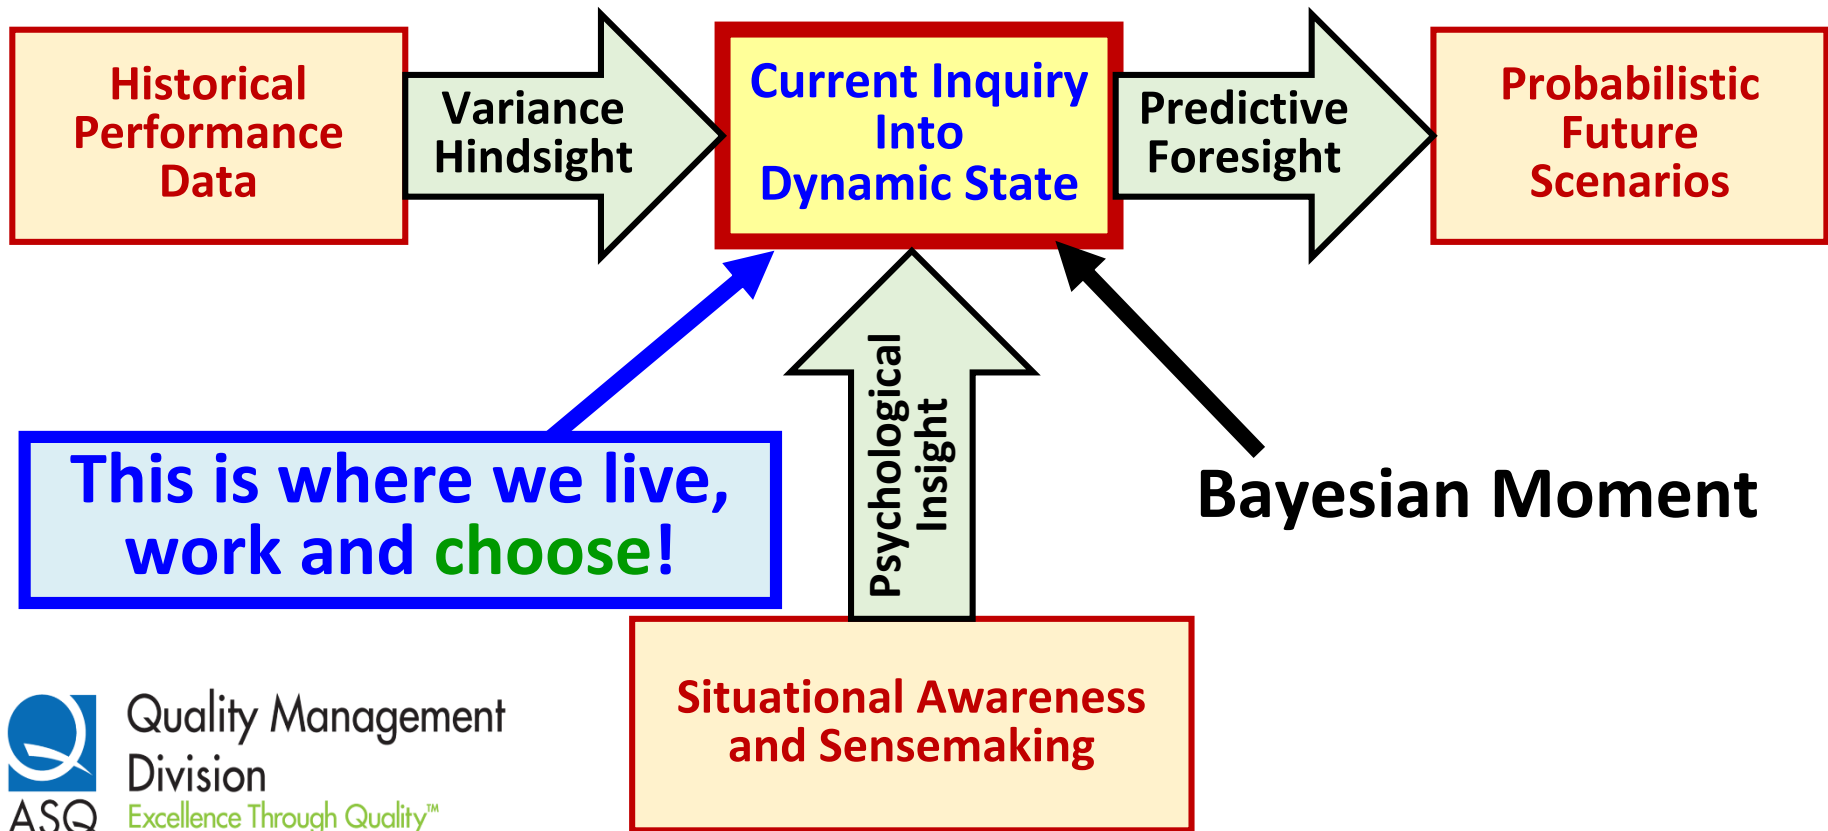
Historical Performance Data

Variance Hindsight

Current Inquiry Into Dynamic State

Predictive Foresight

Probabilistic Future Scenarios

This is where we live, work and choose!

Psychological Insight

Bayesian Moment

Situational Awareness and Sensemaking

ASQ

Quality Management Division

Excellence Through Quality™